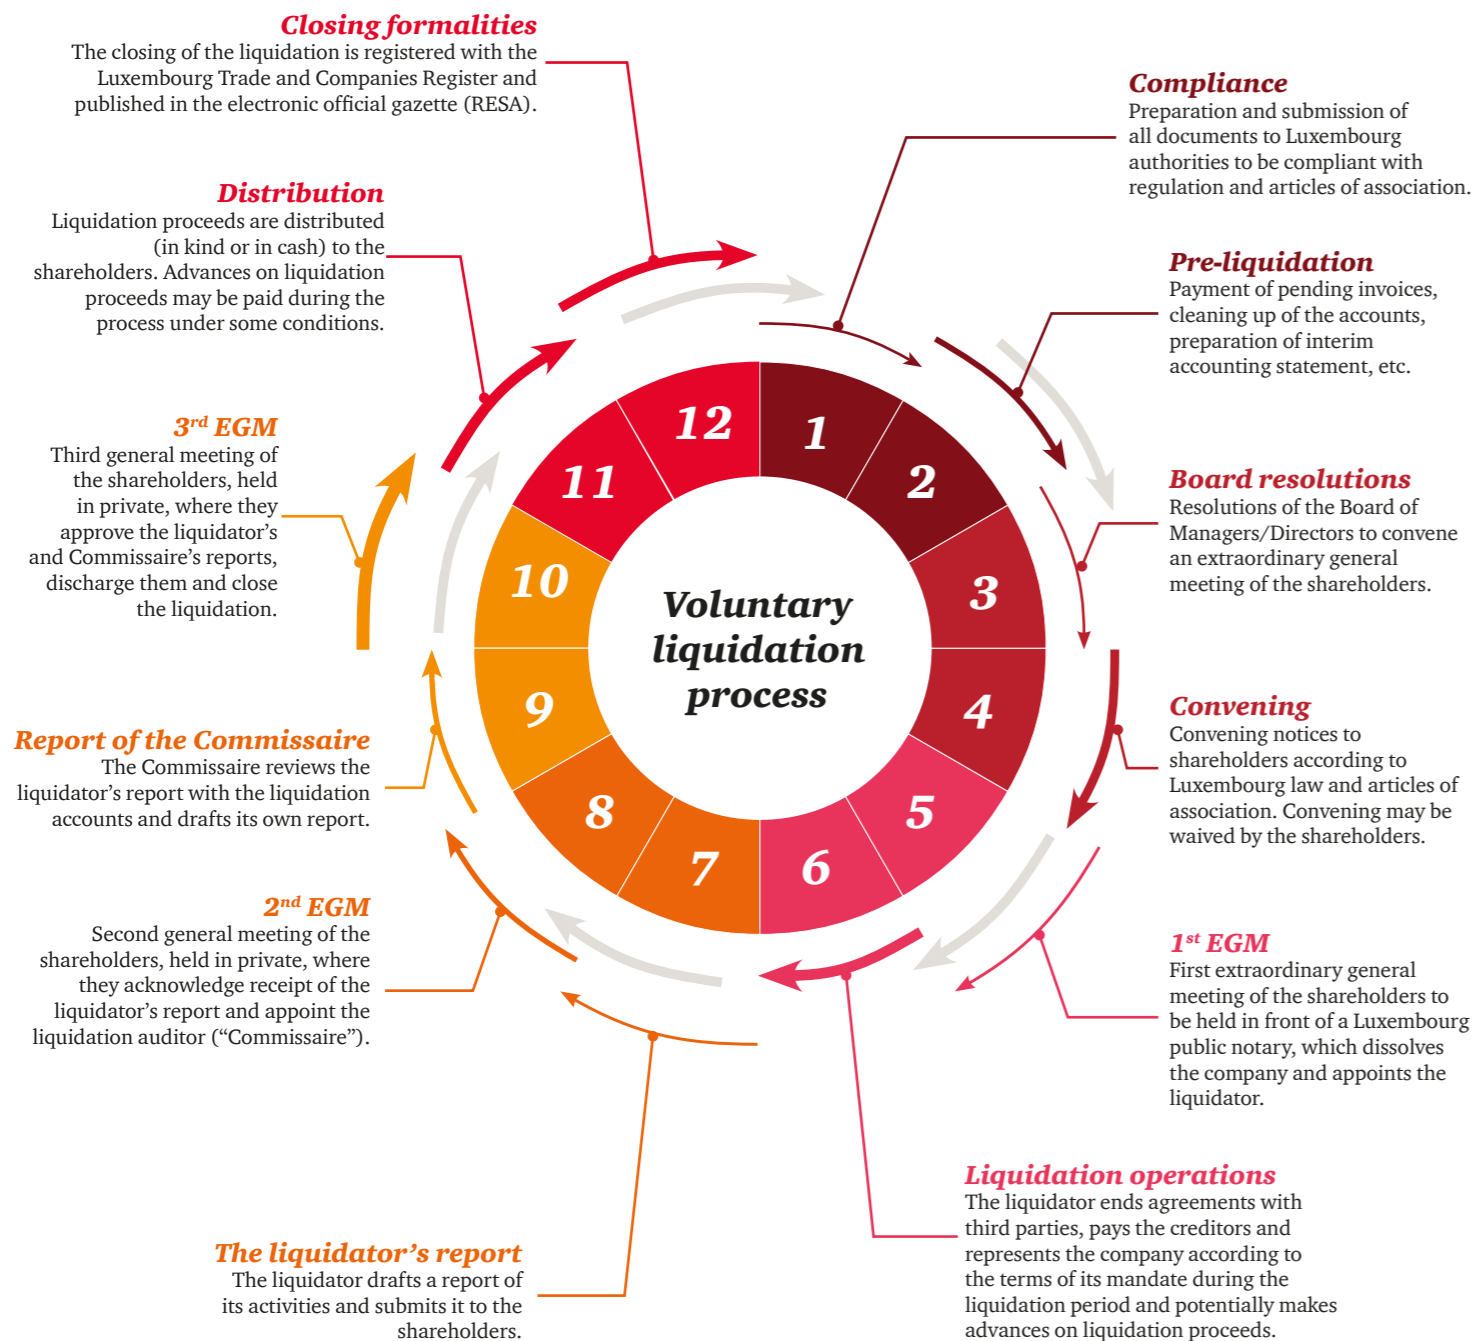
Closing formalities
The closing of the liquidation is registered with the Luxembourg Trade and Companies Register and published in the electronic official gazette (RESA).

Compliance
Preparation and submission of all documents to Luxembourg authorities to be compliant with regulation and articles of association.

Distribution
Liquidation proceeds are distributed (in kind or in cash) to the shareholders. Advances on liquidation proceeds may be paid during the process under some conditions.

Pre-liquidation
Payment of pending invoices, cleaning up of the accounts, preparation of interim accounting statement, etc.

3$^{rd}$ EGM
Third general meeting of the shareholders, held in private, where they approve the liquidator's and Commissaire's reports, discharge them and close the liquidation.

Board resolutions
Resolutions of the Board of Managers/Directors to convene an extraordinary general meeting of the shareholders.

12
1
11
2
10
3
Voluntary liquidation process
9
4
8
5
7
6

Convening
Convening notices to shareholders according to Luxembourg law and articles of association. Convening may be waived by the shareholders.

Report of the Commissaire
The Commissaire reviews the liquidator's report with the liquidation accounts and drafts its own report.

2$^{nd}$ EGM
Second general meeting of the shareholders, held in private, where they acknowledge receipt of the liquidator's report and appoint the liquidation auditor ("Commissaire").

1$^{st}$ EGM
First extraordinary general meeting of the shareholders to be held in front of a Luxembourg public notary, which dissolves the company and appoints the liquidator.

Liquidation operations
The liquidator ends agreements with third parties, pays the creditors and represents the company according to the terms of its mandate during the liquidation period and potentially makes advances on liquidation proceeds.

The liquidator's report
The liquidator drafts a report of its activities and submits it to the shareholders.